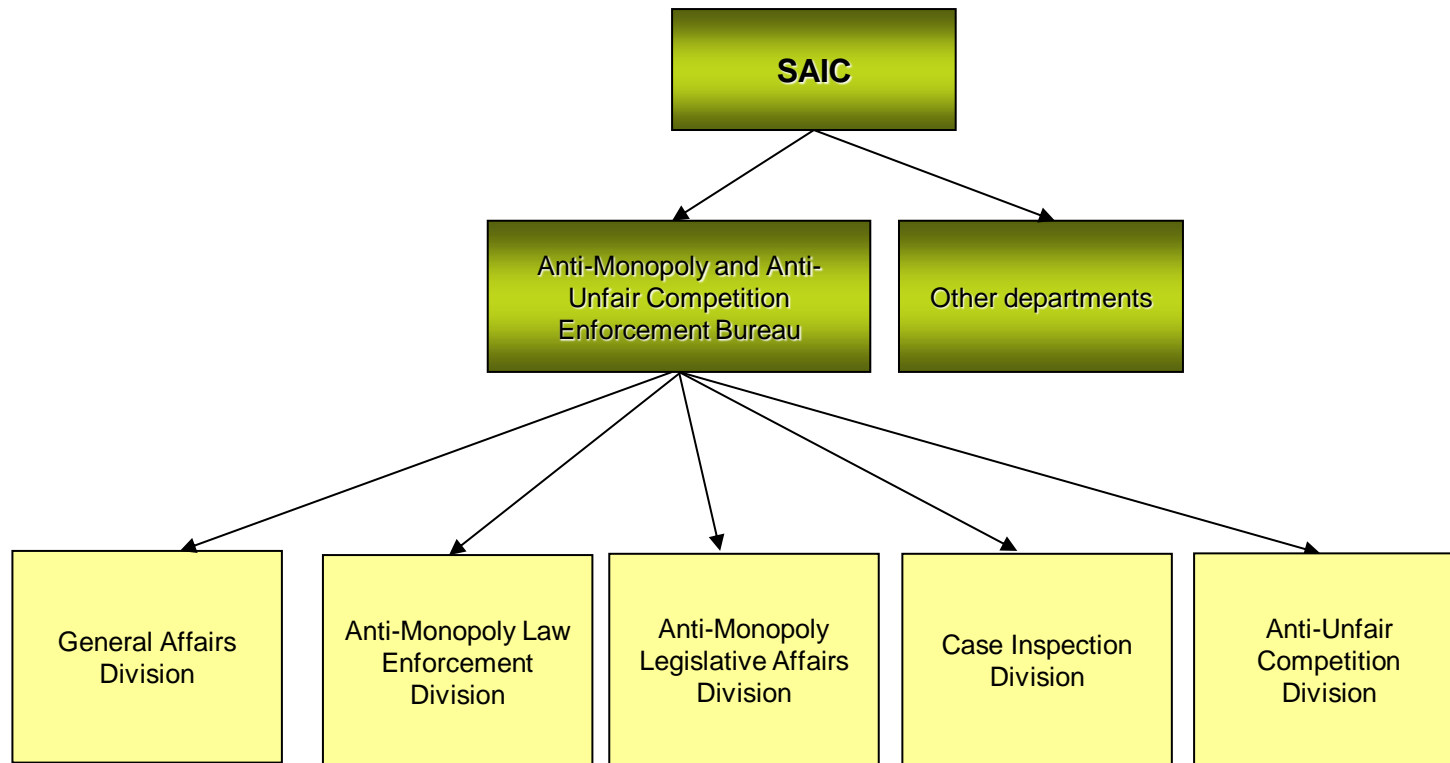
SAIC

Anti-Monopoly and Anti-Unfair Competition Enforcement Bureau

Other departments

General Affairs Division

Anti-Monopoly Law Enforcement Division

Anti-Monopoly Legislative Affairs Division

Case Inspection Division

Anti-Unfair Competition Division